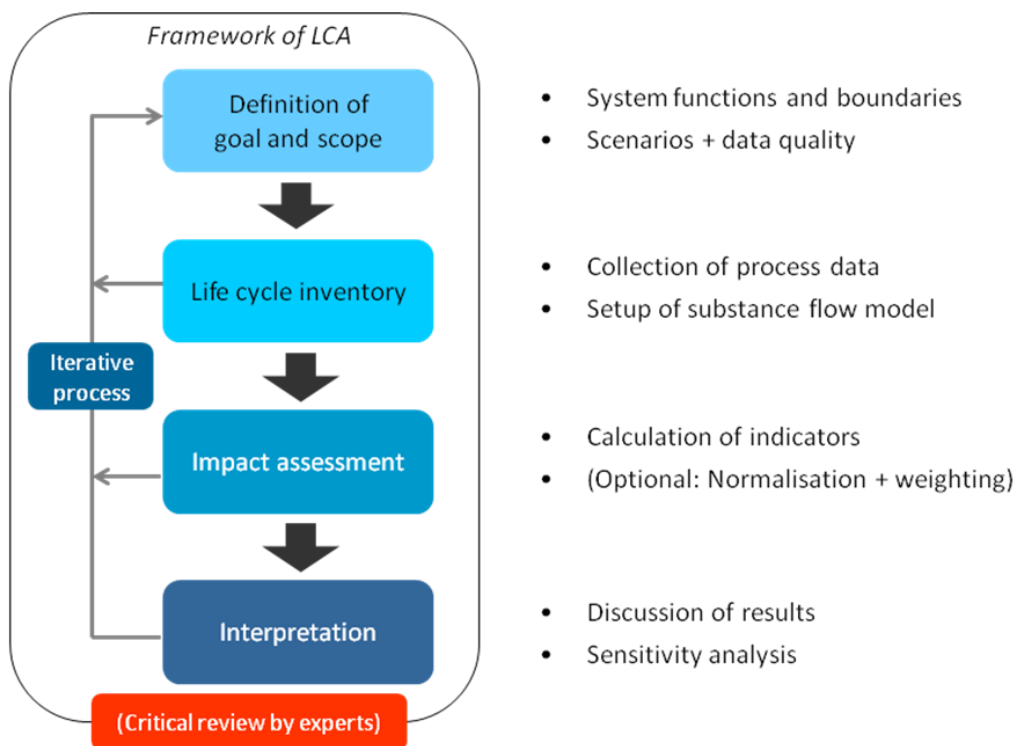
Framework of LCA

Definition of goal and scope

Life cycle inventory

Iterative process

Impact assessment

Interpretation

(Critical review by experts)

- System functions and boundaries
- Scenarios + data quality

- Collection of process data
- Setup of substance flow model

- Calculation of indicators
- (Optional: Normalisation + weighting)

- Discussion of results
- Sensitivity analysis